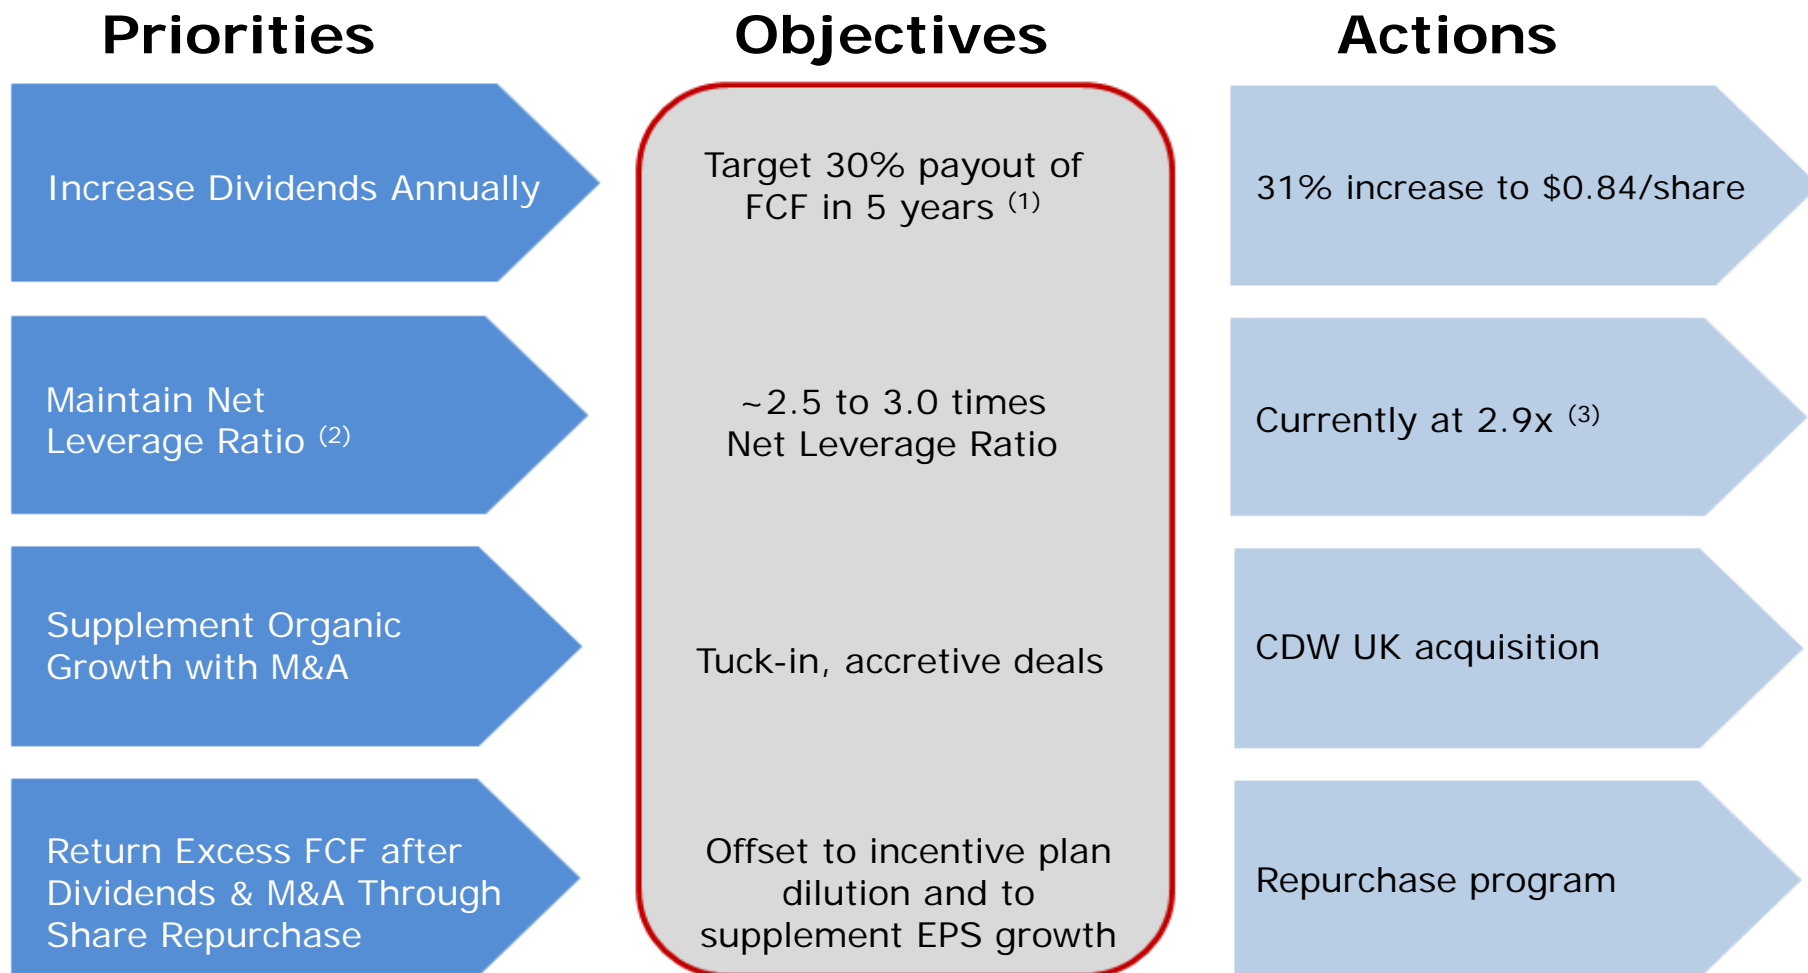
Priorities

Objectives

Actions

Increase Dividends Annually

Target 30% payout of FCF in 5 years $^{(1)}$

31% increase to $0.84/share

Maintain Net Leverage Ratio $^{(2)}$

~2.5 to 3.0 times Net Leverage Ratio

Currently at 2.9x $^{(3)}$

Supplement Organic Growth with M&A

Tuck-in, accretive deals

CDW UK acquisition

Return Excess FCF after Dividends & M&A Through Share Repurchase

Offset to incentive plan dilution and to supplement EPS growth

Repurchase program